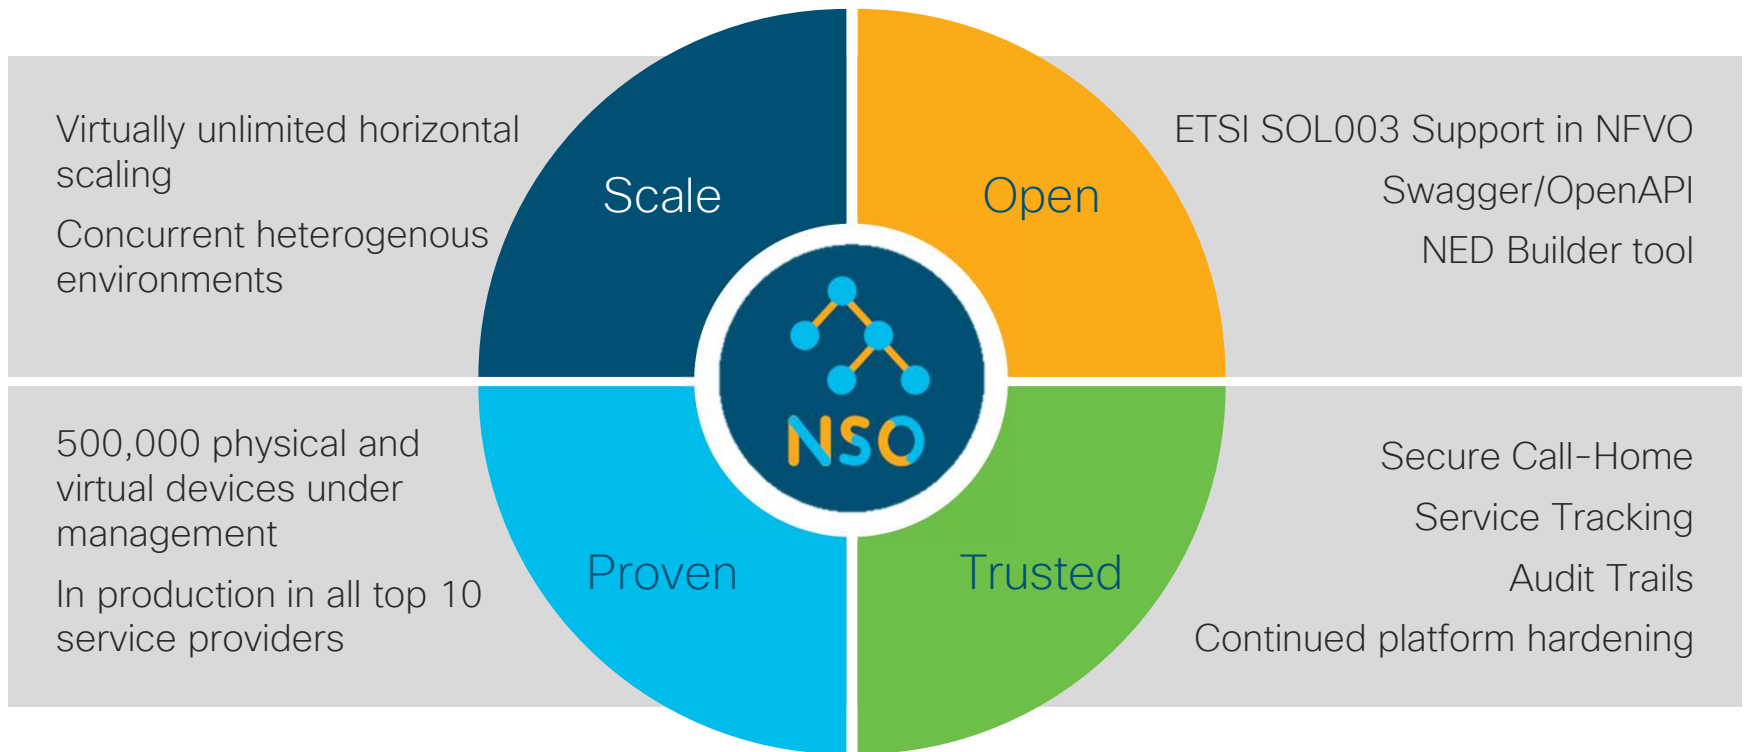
Virtually unlimited horizontal scaling

Concurrent heterogenous environments

Scale

Open

ETSI SOL003 Support in NFVO

Swagger/OpenAPI

NED Builder tool

NSO

500,000 physical and virtual devices under management

In production in all top 10 service providers

Proven

Trusted

Secure Call-Home

Service Tracking

Audit Trails

Continued platform hardening